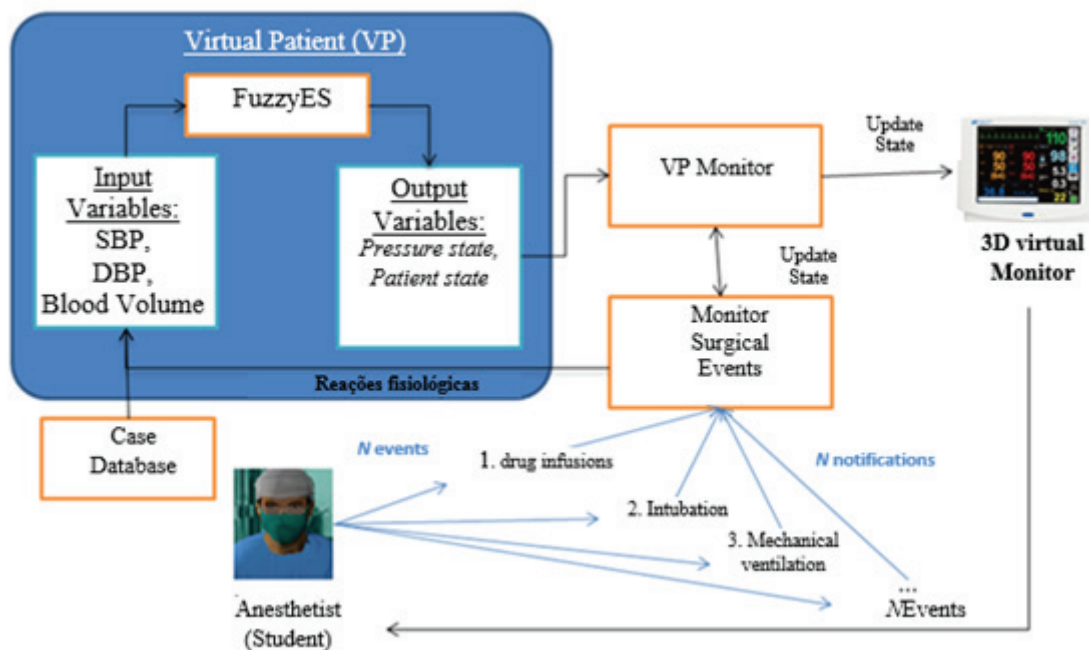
Virtual Patient (VP)

FuzzyES

Input Variables: SBP, DBP, Blood Volume

Output Variables: Pressure state, Patient state

VP Monitor

Update State

110
98
90
50
20
5.3
36.6
22

3D virtual Monitor

Update State

Monitor Surgical Events

Reações fisiológicas

Case Database

N events

1. drug infusions

N notifications

2. Intubation

3. Mechanical ventilation

...
NEvents

Anesthetist (Student)